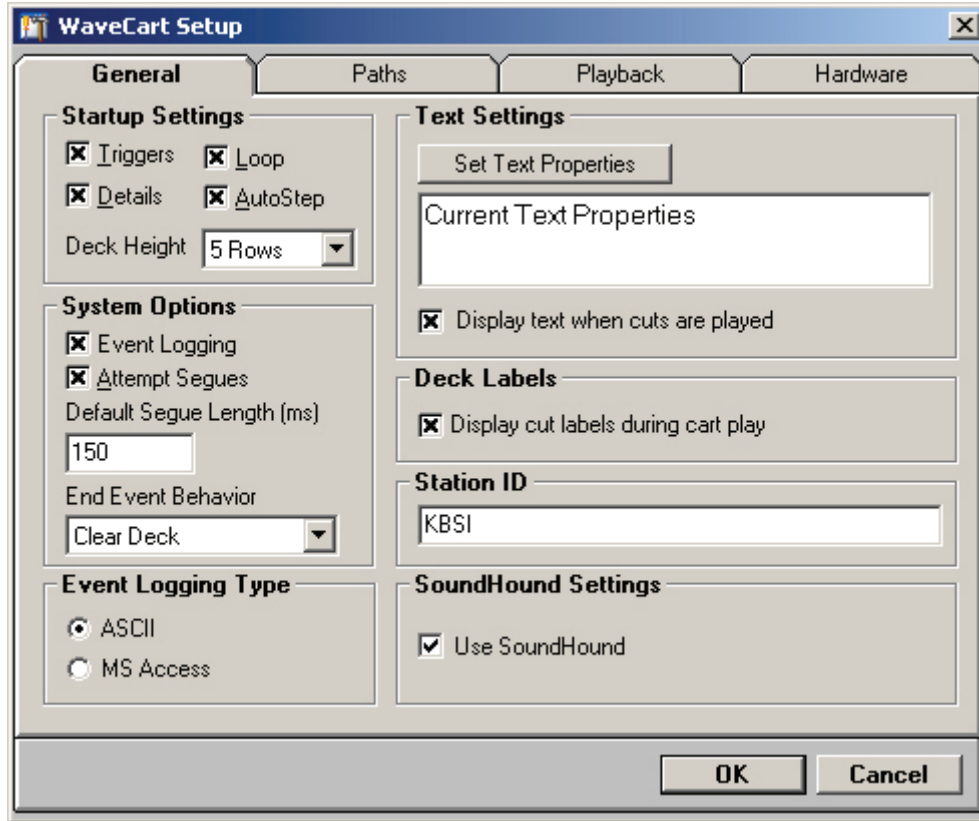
WaveCart Setup

General | Paths | Playback | Hardware

Startup Settings
☒ Triggers ☒ Loop
☒ Details ☒ AutoStep
Deck Height 5 Rows

System Options
☒ Event Logging
☒ Attempt Segues
Default Segue Length (ms)
150
End Event Behavior
Clear Deck

Event Logging Type
◉ ASCII
○ MS Access

Text Settings
Set Text Properties
Current Text Properties
☒ Display text when cuts are played

Deck Labels
☒ Display cut labels during cart play

Station ID
KBSI

SoundHound Settings
☑ Use SoundHound

OK Cancel